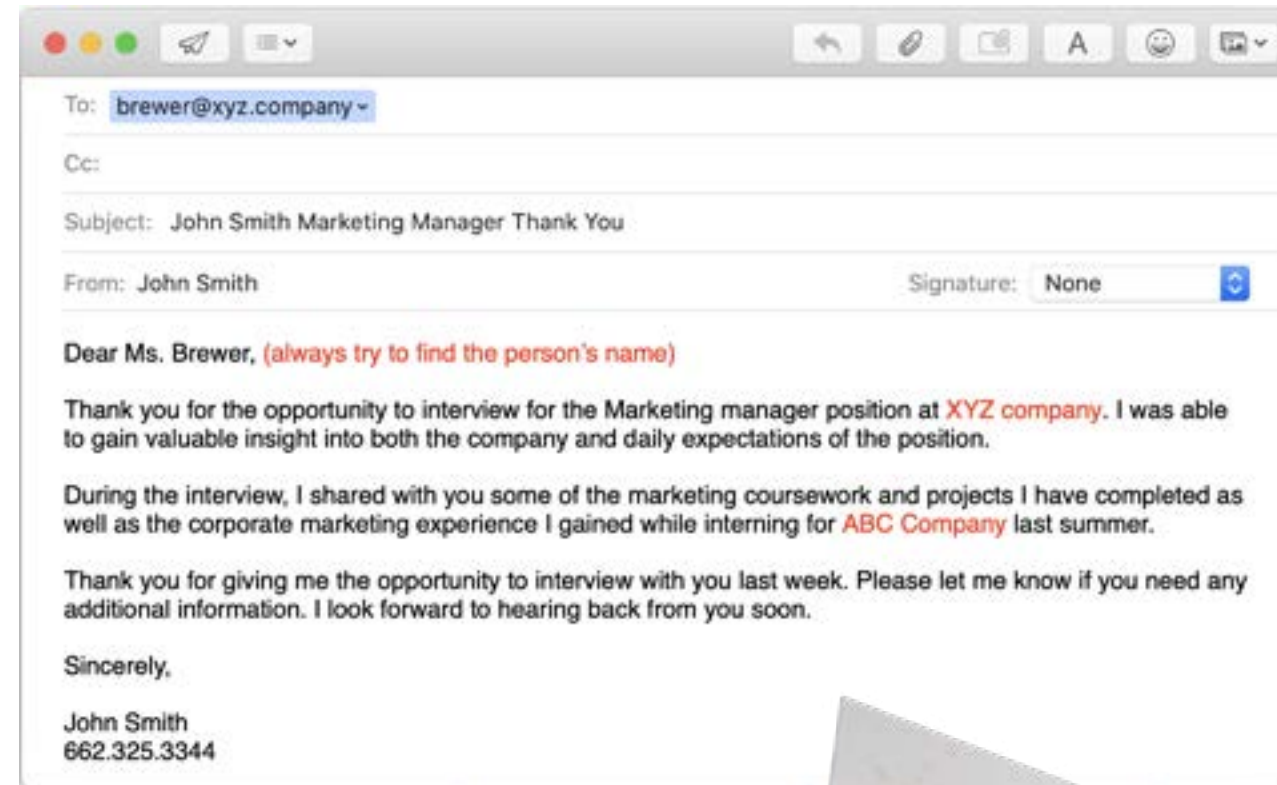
A

To: brewer@xyz.company

Cc:

Subject: John Smith Marketing Manager Thank You

From: John Smith

Signature: None

Dear Ms. Brewer, (always try to find the person's name)

Thank you for the opportunity to interview for the Marketing manager position at XYZ company. I was able to gain valuable insight into both the company and daily expectations of the position.

During the interview, I shared with you some of the marketing coursework and projects I have completed as well as the corporate marketing experience I gained while interning for ABC Company last summer.

Thank you for giving me the opportunity to interview with you last week. Please let me know if you need any additional information. I look forward to hearing back from you soon.

Sincerely,

John Smith
662.325.3344